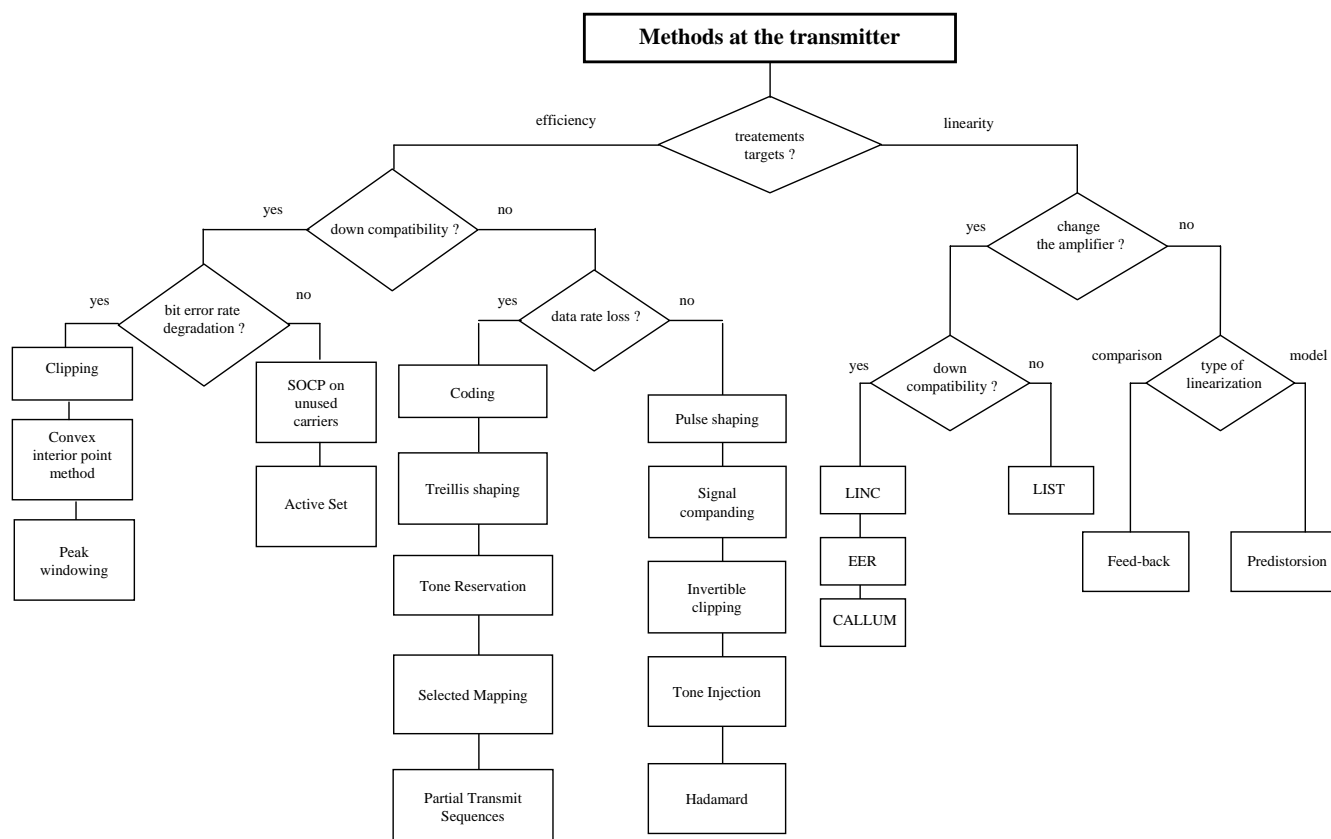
Methods at the transmitter

efficiency

treatements targets ?

linearity

yes

down compatibility ?

no

yes

change the amplifier ?

no

yes

bit error rate degradation ?

no

yes

data rate loss ?

no

Clipping

Convex interior point method

Peak windowing

SOCP on unused carriers

Active Set

Coding

Treillis shaping

Tone Reservation

Selected Mapping

Partial Transmit Sequences

Pulse shaping

Signal companding

Invertible clipping

Tone Injection

Hadamard

yes

down compatibility ?

no

LINC

EER

CALLUM

LIST

comparison

type of linearization

model

Feed-back

Predistorsion